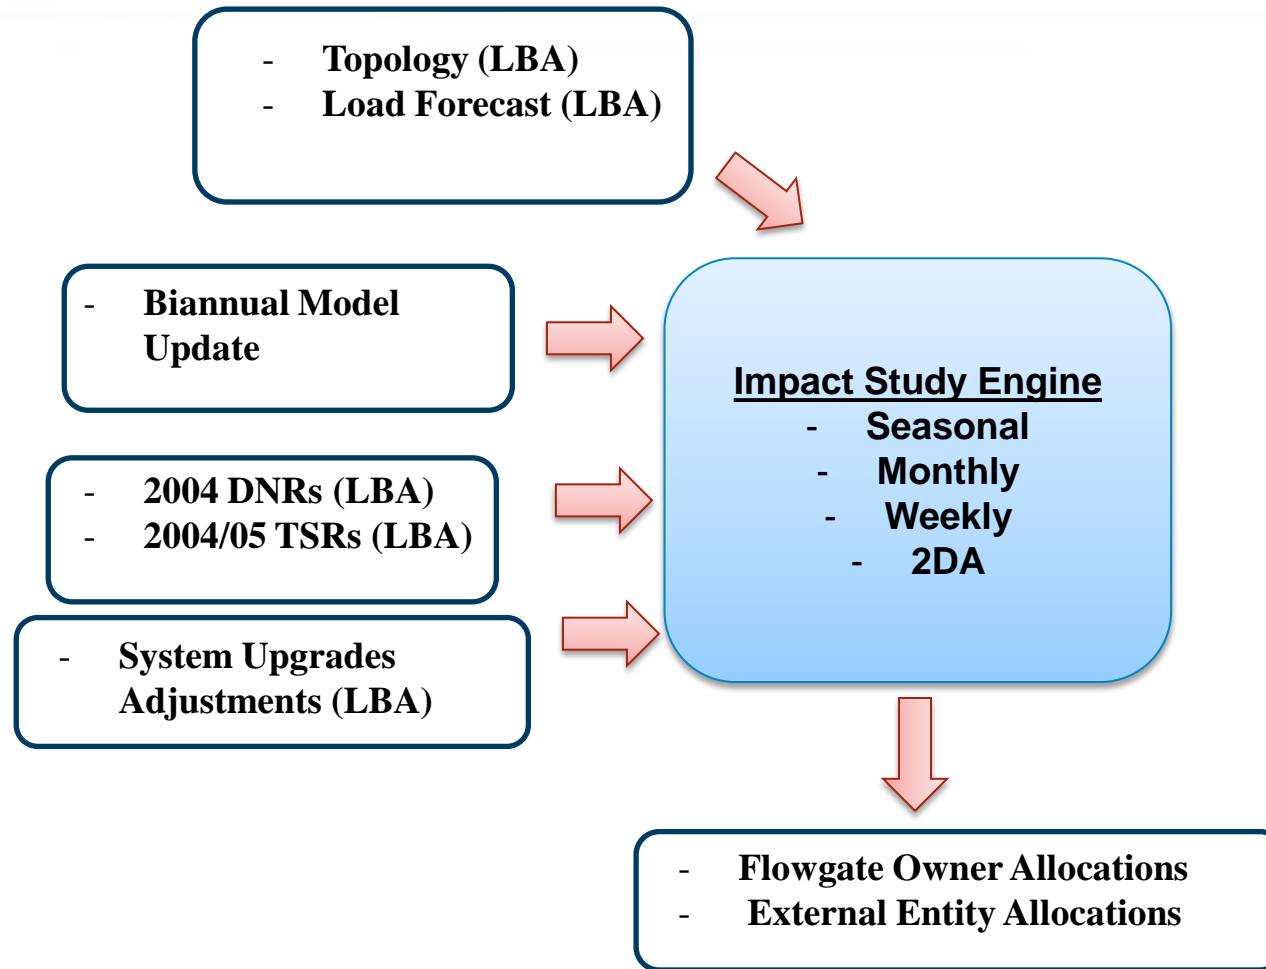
- Topology (LBA)
- Load Forecast (LBA)

- Biannual Model Update

- 2004 DNRs (LBA)
- 2004/05 TSRs (LBA)

- System Upgrades Adjustments (LBA)

Impact Study Engine
- Seasonal
- Monthly
- Weekly
- 2DA

- Flowgate Owner Allocations
- External Entity Allocations